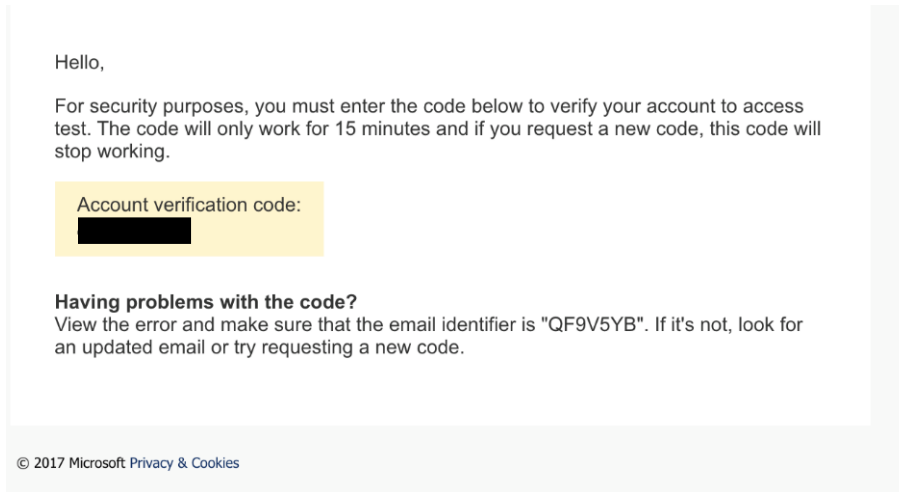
Hello,

For security purposes, you must enter the code below to verify your account to access test. The code will only work for 15 minutes and if you request a new code, this code will stop working.

Account verification code:
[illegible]

**Having problems with the code?**
View the error and make sure that the email identifier is "QF9V5YB". If it's not, look for an updated email or try requesting a new code.

© 2017 Microsoft Privacy & Cookies